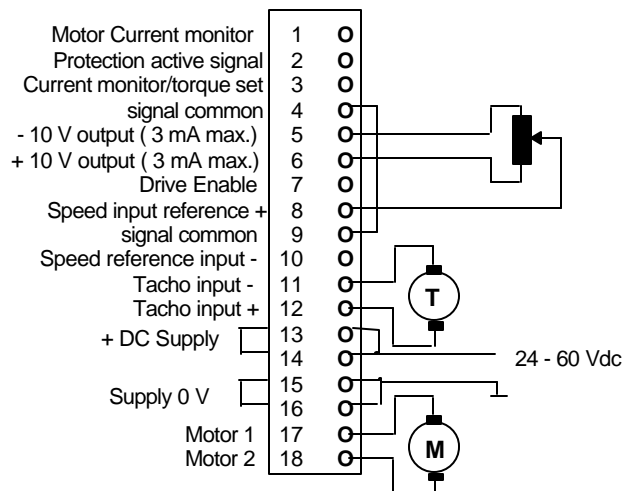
Motor Current monitor 1
Protection active signal 2
Current monitor/torque set 3
signal common 4
- 10 V output ( 3 mA max.) 5
+ 10 V output ( 3 mA max.) 6
Drive Enable 7
Speed input reference + 8
signal common 9
Speed reference input - 10
Tacho input - 11
Tacho input + 12
+ DC Supply 13
14
Supply 0 V 15
16
Motor 1 17
Motor 2 18

T

24 - 60 Vdc

M